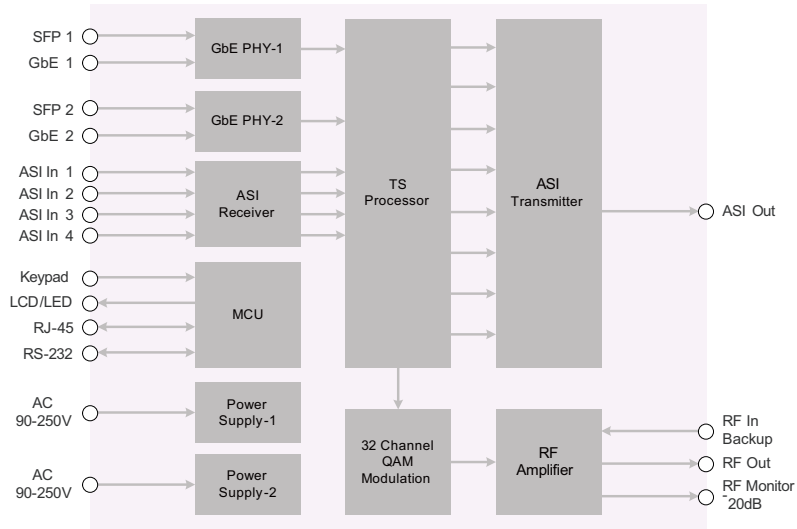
SFP 1
GbE 1
GbE PHY-1

SFP 2
GbE 2
GbE PHY-2

ASI In 1
ASI In 2
ASI In 3
ASI In 4
ASI Receiver

Keypad
LCD/LED
RJ-45
RS-232
MCU

AC 90-250V
Power Supply-1

AC 90-250V
Power Supply-2

TS Processor

ASI Transmitter

ASI Out

32 Channel QAM Modulation

RF Amplifier

RF In Backup
RF Out
RF Monitor -20dB